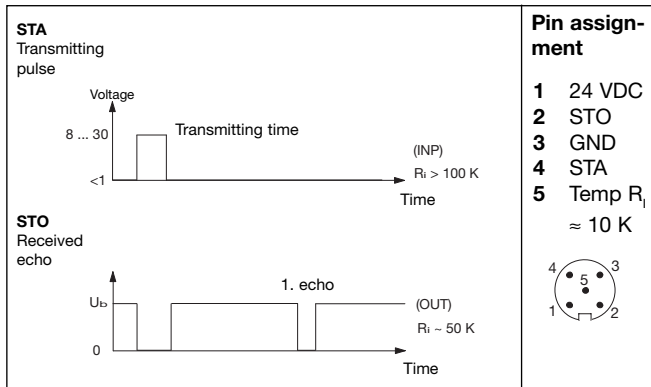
STA
Transmitting pulse

Voltage

8 ... 30

Transmitting time

(INP)
$R_i > 100$ K

<1

Time

STO
Received echo

1. echo

$U_b$

(OUT)
$R_i \sim 50$ K

0

Time

Pin assignment

1 24 VDC
2 STO
3 GND
4 STA
5 Temp $R_I$
≈ 10 K

4 3
5
1 2